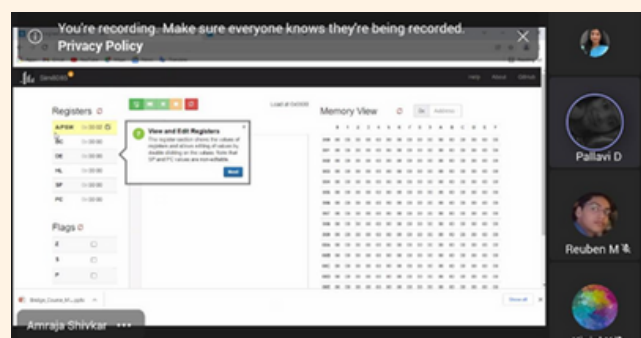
You're recording. Make sure everyone knows they're being recorded.
Privacy Policy

Help About GitHub

Registers

APSW
BC
DE
HL
SP
PC

Load at 0x0000

View and Edit Registers

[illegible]

Next

Memory View

Flags

Z
S
P

Show all

Amraja Shivkar

Pallavi D

Reuben M